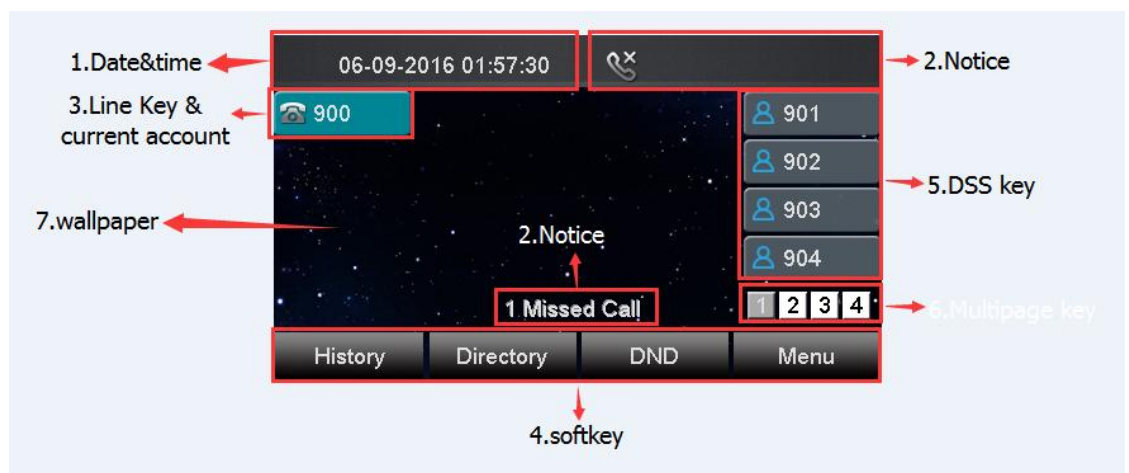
1.Date&time

06-09-2016 01:57:30

2.Notice

3.Line Key & current account

900

901

902

903

904

5.DSS key

7.wallpaper

2.Notice

1 Missed Call

1 2 3 4

6.Multipage key

History

Directory

DND

Menu

4.softkey